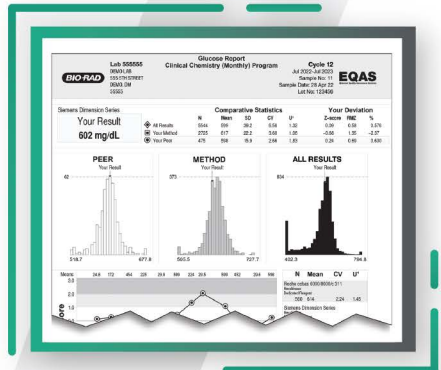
BIO-RAD

Lab 555555
DEMO LAB
555 5TH STREET
DEMO, DM
55555

Glucose Report
Clinical Chemistry (Monthly) Program

Cycle 12
Jul 2022-Jun 2023
Sample No: 11
Sample Date: 28 Apr 22
Lot No: 12409

EQAS

Siemens Dimension Series

Your Result
602 mg/dL

Comparative Statistics

| | N | Mean | SD | CV | U' |
|---|---|---|---|---|---|
| All Results | 5544 | 598 | 39.2 | 6.56 | 1.32 |
| Your Method | 2755 | 617 | 22.2 | 3.60 | 1.05 |
| Your Peer | 475 | 598 | 15.9 | 2.66 | 1.83 |

Your Deviation

| Z-score | RMZ | % |
|---|---|---|
| 0.09 | 0.58 | 0.676 |
| -0.68 | 1.35 | -2.37 |
| 0.24 | 0.89 | 0.600 |

PEER
Your Result
40
518.7
677.8

METHOD
Your Result
373
505.5
727.7

ALL RESULTS
Your Result
804
402.3
794.8

Means
2.0
1.0
0.0
-1.0
ore

| N | Mean | CV | U' |
|---|---|---|---|
| 598 | 6/4 | 2.24 | 1.45 |

Siemens Dimension Series